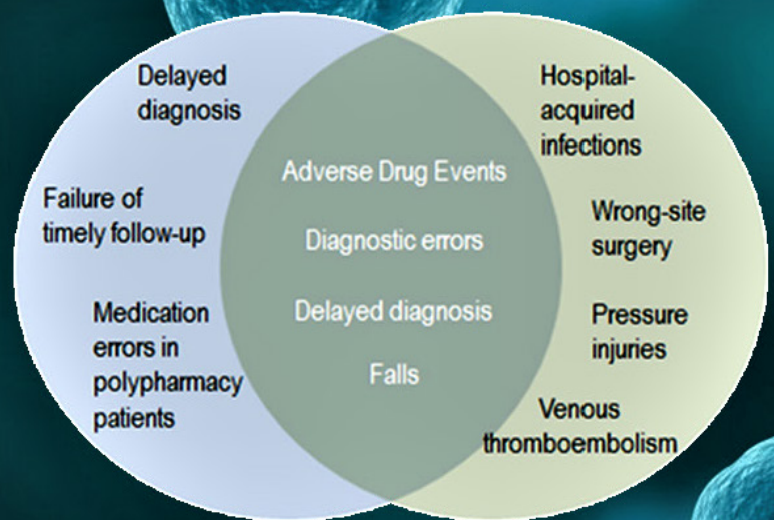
Delayed diagnosis

Failure of timely follow-up

Medication errors in polypharmacy patients

Adverse Drug Events

Diagnostic errors

Delayed diagnosis

Falls

Hospital-acquired infections

Wrong-site surgery

Pressure injuries

Venous thromboembolism